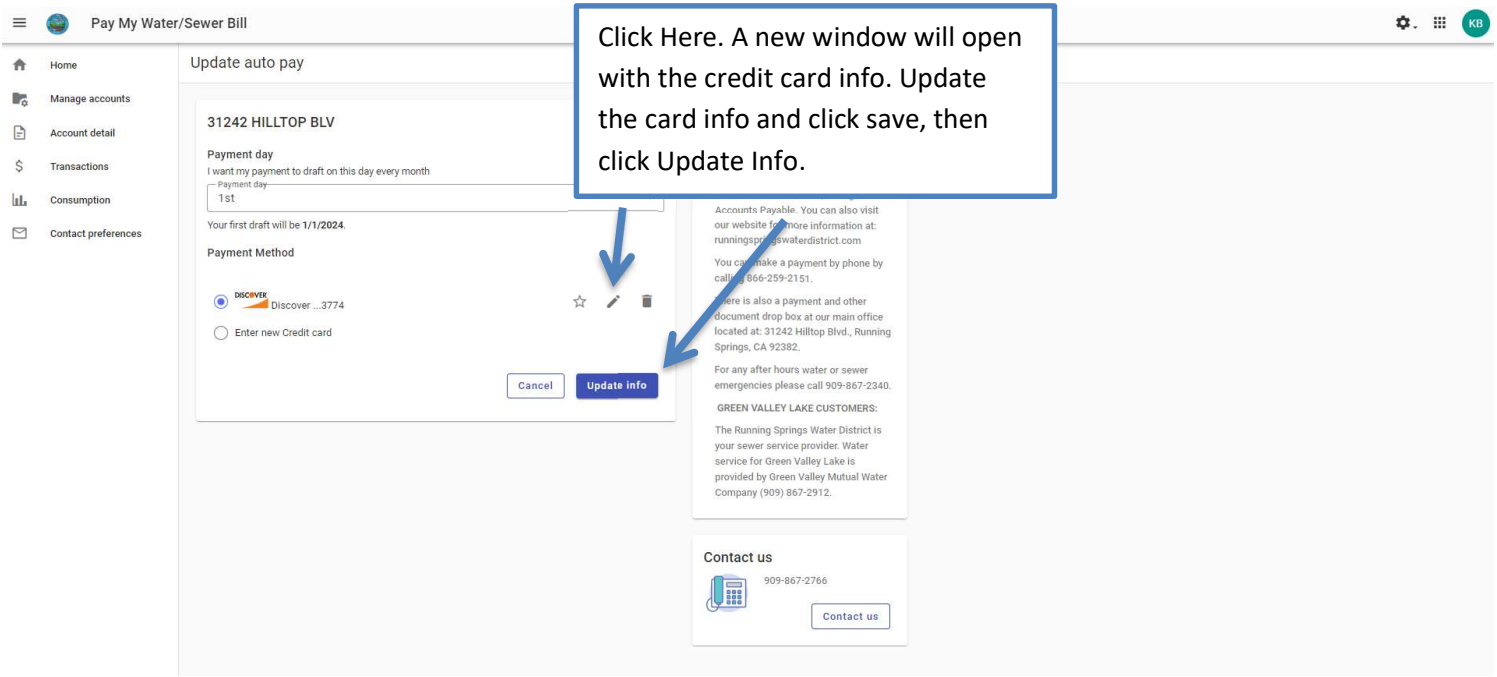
Pay My Water/Sewer Bill

KB

Home

Manage accounts

Account detail

Transactions

Consumption

Contact preferences

Update auto pay

31242 HILLTOP BLV

Payment day

I want my payment to draft on this day every month

Payment day

1st

Your first draft will be 1/1/2024.

Payment Method

DISCOVER Discover ...3774

Enter new Credit card

Cancel

Update info

Click Here. A new window will open with the credit card info. Update the card info and click save, then click Update Info.

Accounts Payable. You can also visit our website f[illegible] more information at: runningsp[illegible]gswaterdistrict.com

You ca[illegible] make a payment by phone by calli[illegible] 866-259-2151.

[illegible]ere is also a payment and other document drop box at our main office located at: 31242 Hilltop Blvd., Running Springs, CA 92382.

For any after hours water or sewer emergencies please call 909-867-2340.

GREEN VALLEY LAKE CUSTOMERS:

The Running Springs Water District is your sewer service provider. Water service for Green Valley Lake is provided by Green Valley Mutual Water Company (909) 867-2912.

Contact us

909-867-2766

Contact us